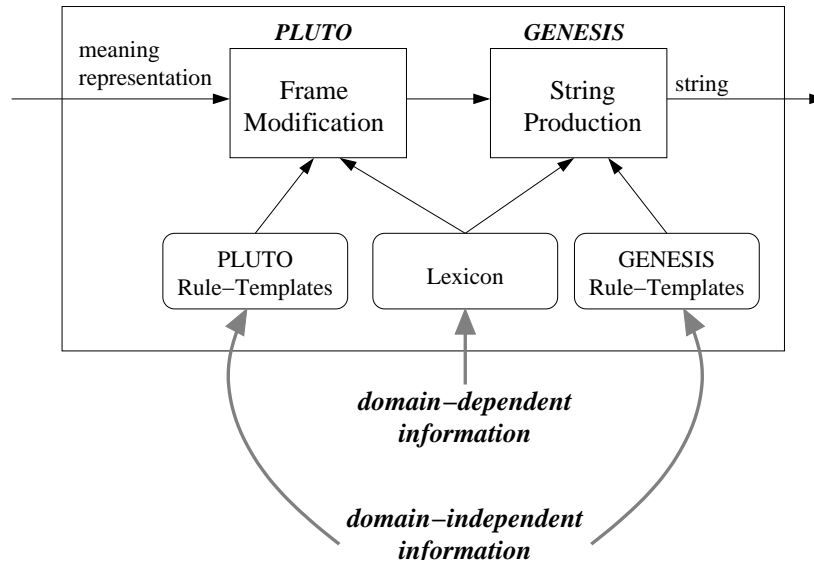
PLUTO

GENESIS

meaning representation

Frame Modification

String Production

string

PLUTO Rule−Templates

Lexicon

GENESIS Rule−Templates

domain−dependent information

domain−independent information